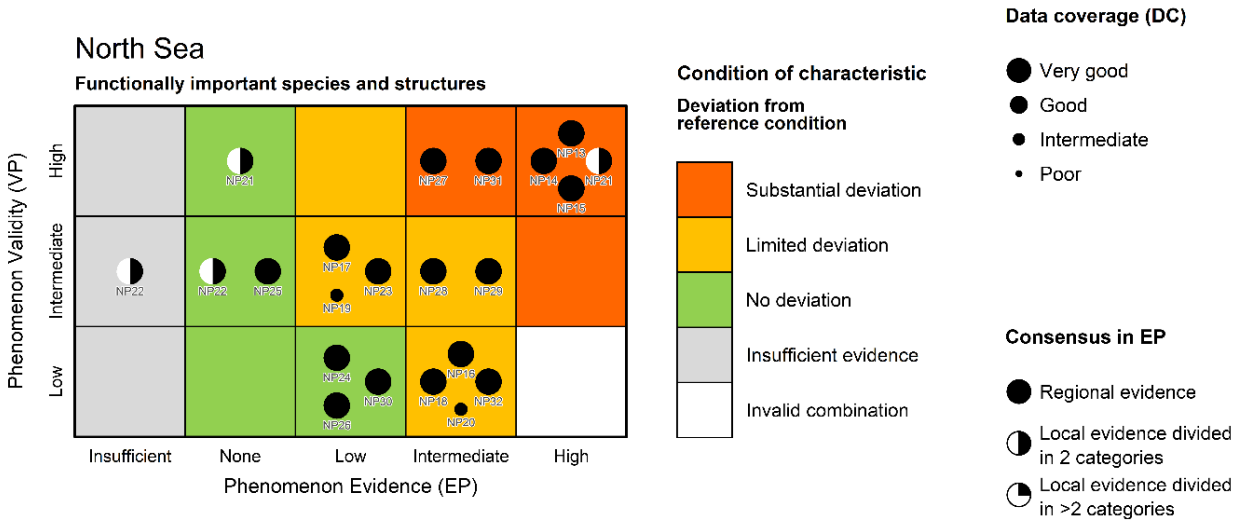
North Sea

Functionally important species and structures

Phenomenon Validity (VP)

High

Intermediate

Low

NP21

NP27 NP31

NP13 NP14 NP21 NP15

NP22

NP22 NP25

NP17 NP23 NP19

NP28 NP29

NP24 NP30 NP26

NP16 NP18 NP32 NP20

Insufficient None Low Intermediate High

Phenomenon Evidence (EP)

Condition of characteristic

Deviation from reference condition

Substantial deviation

Limited deviation

No deviation

Insufficient evidence

Invalid combination

Data coverage (DC)

Very good

Good

Intermediate

Poor

Consensus in EP

Regional evidence

Local evidence divided in 2 categories

Local evidence divided in >2 categories